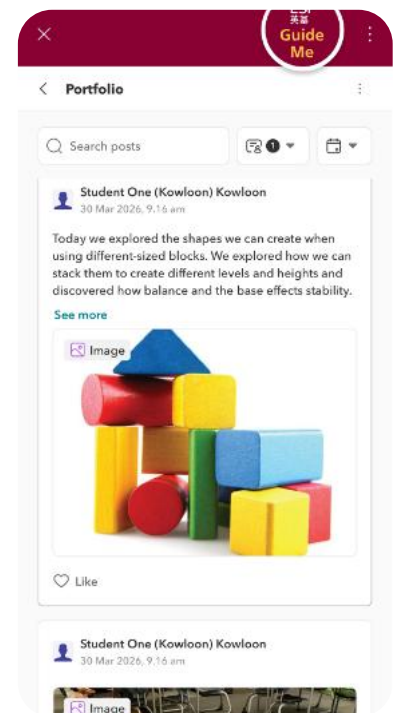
ESF 英基
Guide Me

Portfolio

Search posts

1

Student One (Kowloon) Kowloon
30 Mar 2026, 9.16 am

Today we explored the shapes we can create when using different-sized blocks. We explored how we can stack them to create different levels and heights and discovered how balance and the base effects stability.

See more

Image

Like

Student One (Kowloon) Kowloon
30 Mar 2026, 9.16 am

Image